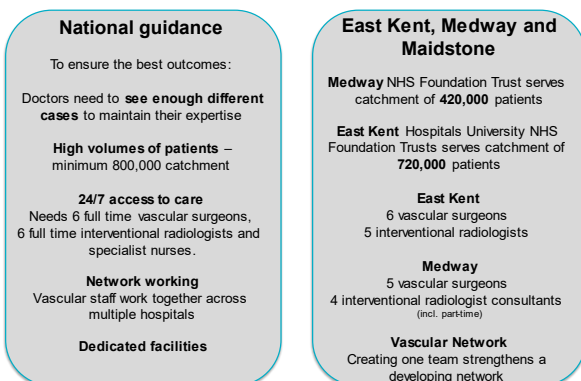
National guidance

To ensure the best outcomes:

Doctors need to see enough different cases to maintain their expertise

High volumes of patients – minimum 800,000 catchment

24/7 access to care
Needs 6 full time vascular surgeons, 6 full time interventional radiologists and specialist nurses.

Network working
Vascular staff work together across multiple hospitals

Dedicated facilities

East Kent, Medway and Maidstone

Medway NHS Foundation Trust serves catchment of 420,000 patients

East Kent Hospitals University NHS Foundation Trusts serves catchment of 720,000 patients

East Kent
6 vascular surgeons
5 interventional radiologists

Medway
5 vascular surgeons
4 interventional radiologist consultants (incl. part-time)

Vascular Network
Creating one team strengthens a developing network